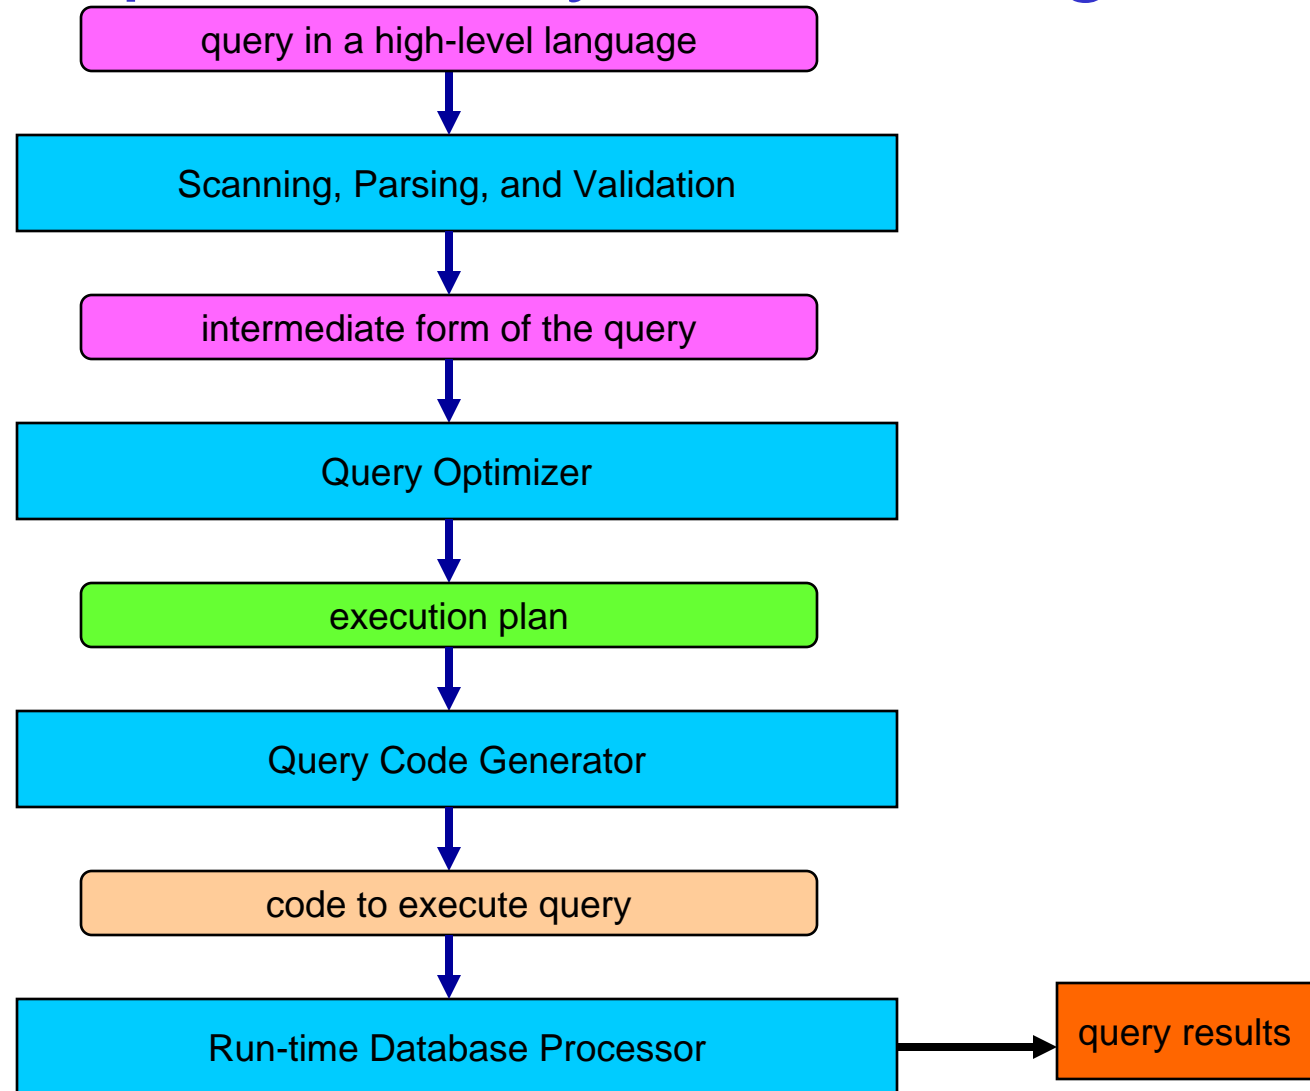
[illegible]

query in a high-level language

Scanning, Parsing, and Validation

intermediate form of the query

Query Optimizer

execution plan

Query Code Generator

code to execute query

Run-time Database Processor

query results